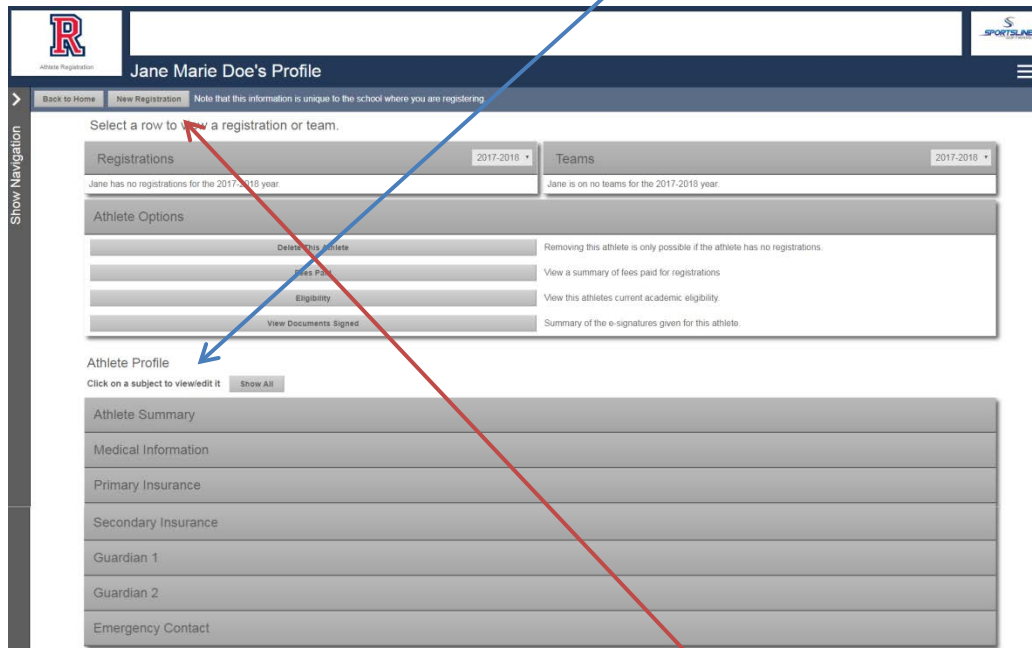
R
Athlete Registration

SPORTSLINE

Jane Marie Doe's Profile

Show Navigation

Back to Home
New Registration
Note that this information is unique to the school where you are registering.

Select a row to view a registration or team.

Registrations
2017-2018
Jane has no registrations for the 2017-2018 year.

Teams
2017-2018
Jane is on no teams for the 2017-2018 year.

Athlete Options

Delete This Athlete
Removing this athlete is only possible if the athlete has no registrations.
Fees Paid
View a summary of fees paid for registrations
Eligibility
View this athletes current academic eligibility.
View Documents Signed
Summary of the e-signatures given for this athlete.

Athlete Profile
Click on a subject to view/edit it
Show All

Athlete Summary
Medical Information
Primary Insurance
Secondary Insurance
Guardian 1
Guardian 2
Emergency Contact